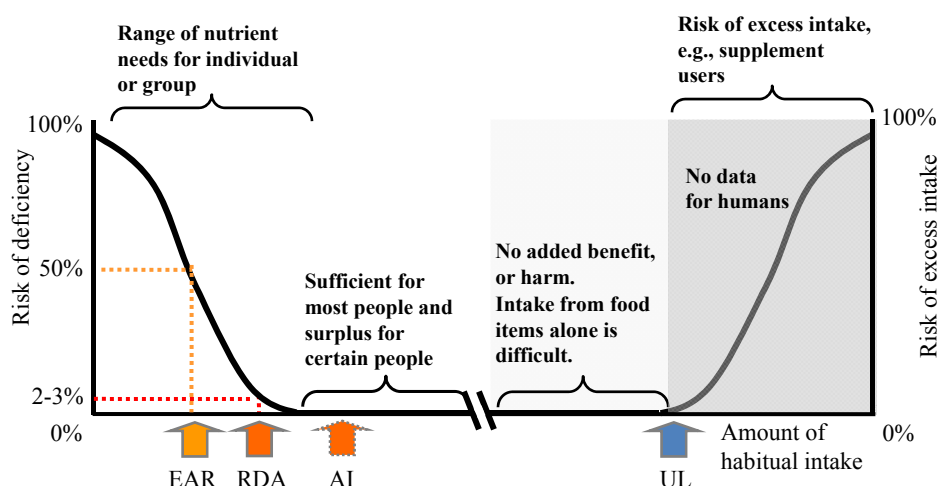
Range of nutrient needs for individual or group

Risk of excess intake, e.g., supplement users

100%

100%

Risk of deficiency

Risk of excess intake

No data for humans

50%

No added benefit, or harm. Intake from food items alone is difficult.

Sufficient for most people and surplus for certain people

2-3%

0%

0%

Amount of habitual intake

EAR

RDA

AI

UL